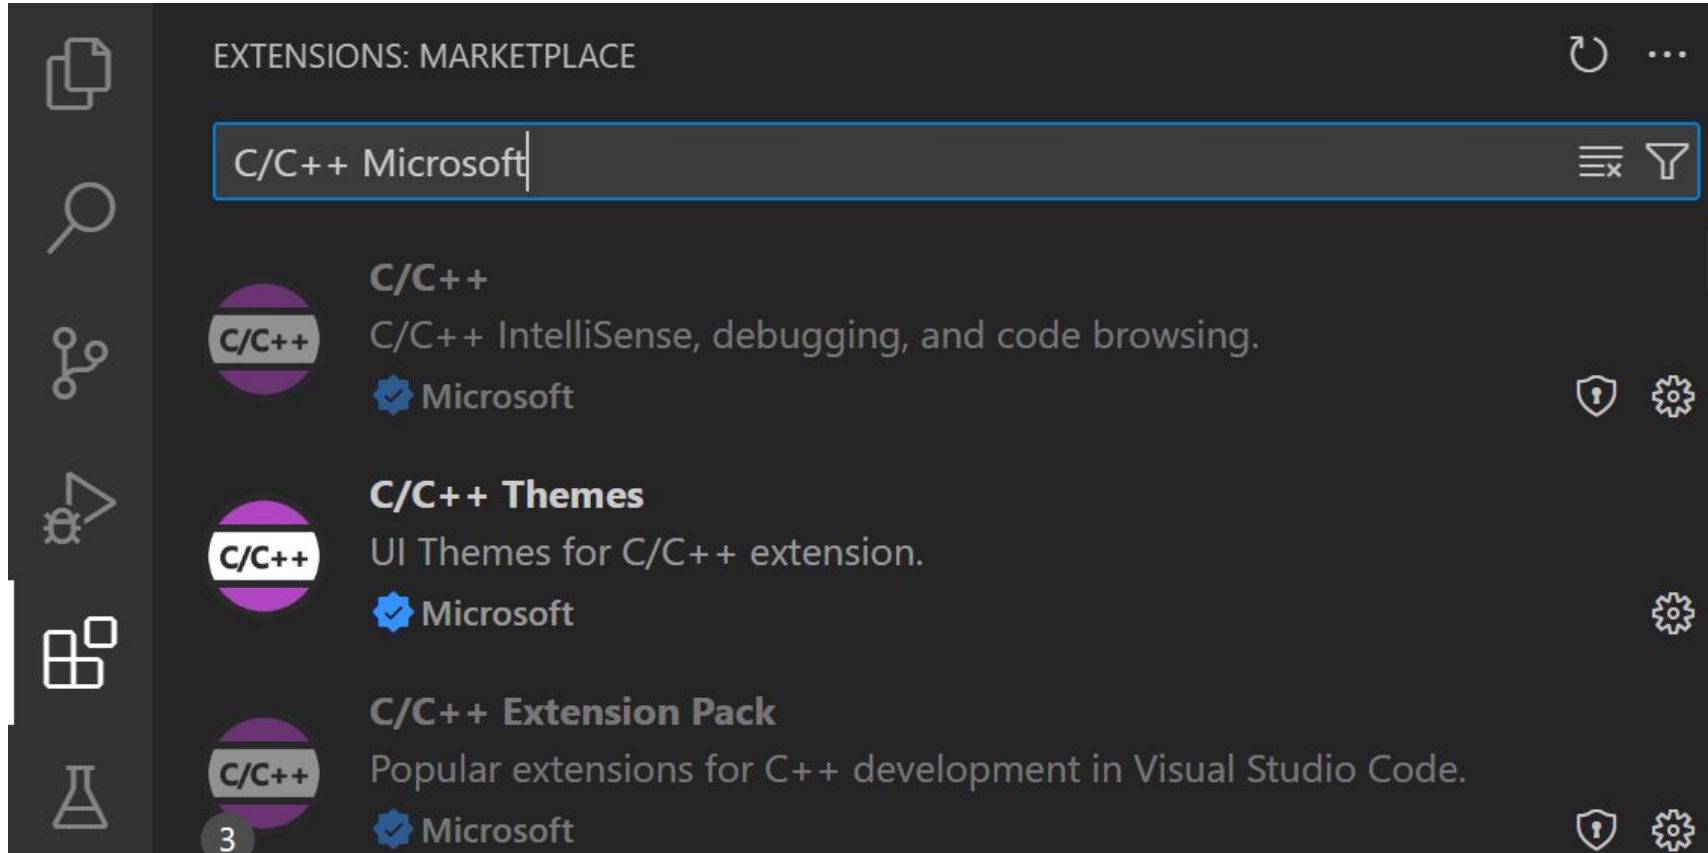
EXTENSIONS: MARKETPLACE

C/C++ Microsoft

C/C++
C/C++ IntelliSense, debugging, and code browsing.
Microsoft

C/C++ Themes
UI Themes for C/C++ extension.
Microsoft

C/C++ Extension Pack
Popular extensions for C++ development in Visual Studio Code.
Microsoft

3